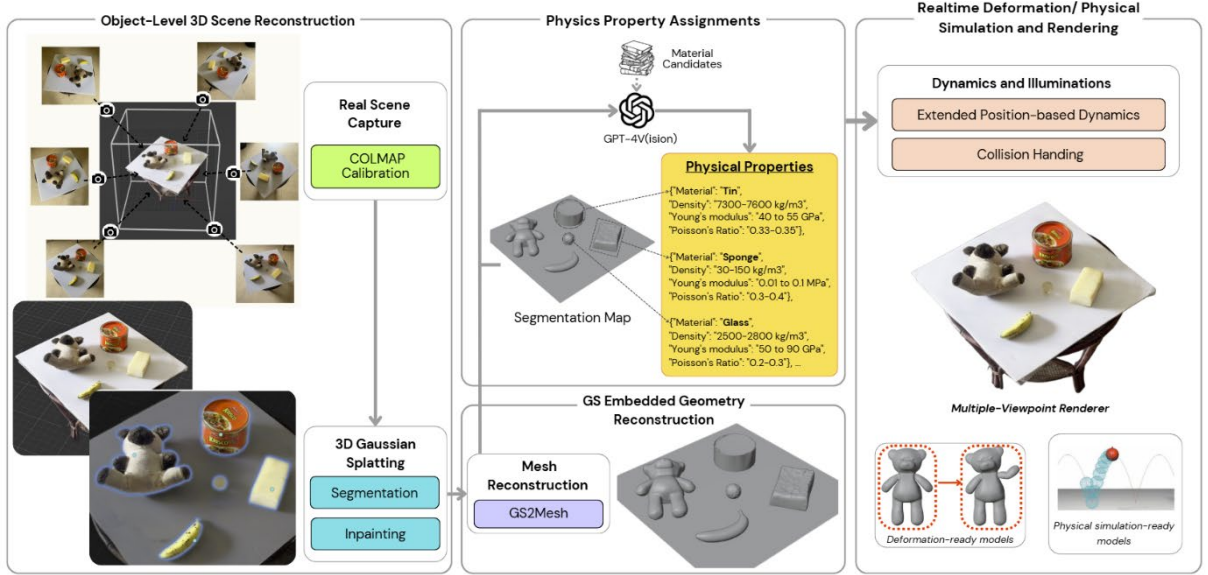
Object-Level 3D Scene Reconstruction

Real Scene Capture

COLMAP Calibration

3D Gaussian Splatting

Segmentation

Inpainting

Physics Property Assignments

Material Candidates

GPT-4V(ision)

Physical Properties

{"Material": "Tin", "Density": "7300-7600 kg/m3", "Young's modulus": "40 to 55 GPa", "Poisson's Ratio": "0.33-0.35"},

{"Material": "Sponge", "Density": "30-150 kg/m3", "Young's modulus": "0.01 to 0.1 MPa", "Poisson's Ratio": "0.3-0.4"},

{"Material": "Glass", "Density": "2500-2800 kg/m3", "Young's modulus": "50 to 90 GPa", "Poisson's Ratio": "0.2-0.3"}, ...

Segmentation Map

GS Embedded Geometry Reconstruction

Mesh Reconstruction

GS2Mesh

Realtime Deformation/ Physical Simulation and Rendering

Dynamics and Illuminations

Extended Position-based Dynamics

Collision Handing

Multiple-Viewpoint Renderer

Deformation-ready models

Physical simulation-ready models